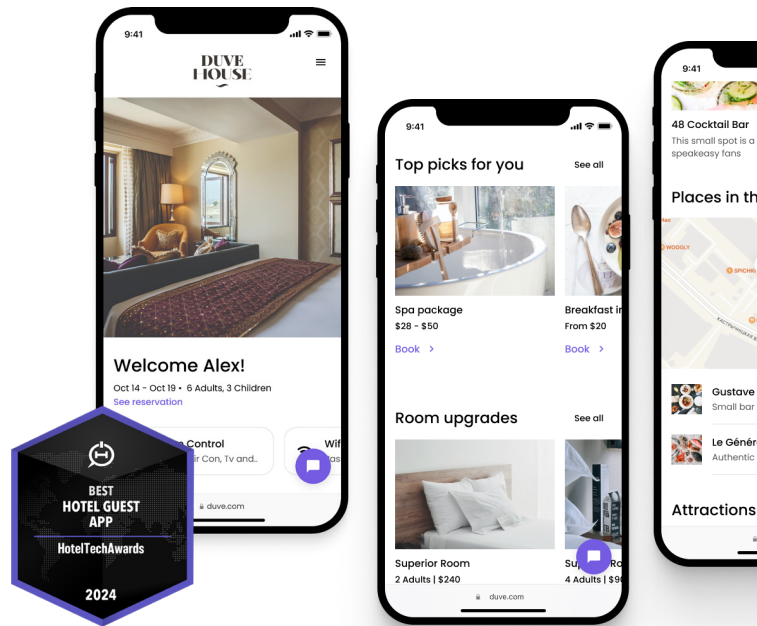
9:41

DUVE HOUSE

Welcome Alex!

Oct 14 - Oct 19 • 6 Adults, 3 Children

See reservation

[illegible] Control

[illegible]r Con, Tv and...

Wi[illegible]

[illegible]as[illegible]

duve.com

BEST HOTEL GUEST APP

HotelTechAwards

2024

9:41

Top picks for you

See all

Spa package

$28 - $50

Book

Breakfast in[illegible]

From $20

Book

Room upgrades

See all

Superior Room

2 Adults | $240

Su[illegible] Ro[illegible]

4 Adults | $9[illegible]

duve.com

9:41

48 Cocktail Bar

This small spot is a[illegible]

speakeasy fans

Places in th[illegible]

WOOGLY

SPICHI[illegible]

Gustave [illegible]

Small bar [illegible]

Le Génér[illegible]

Authentic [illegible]

Attractions